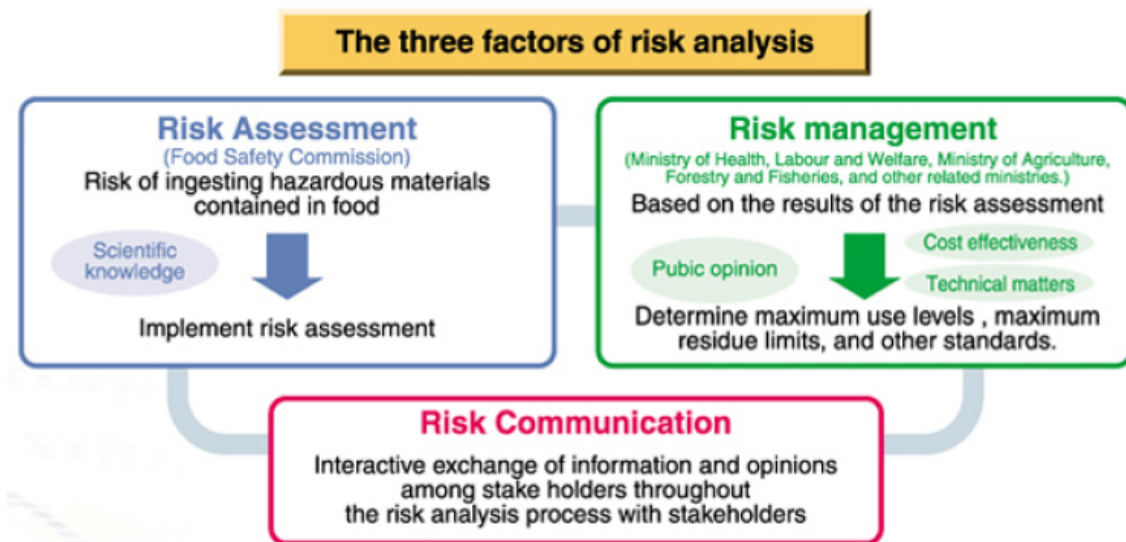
The three factors of risk analysis

Risk Assessment
(Food Safety Commission)
Risk of ingesting hazardous materials contained in food

Scientific knowledge

Implement risk assessment

Risk management
(Ministry of Health, Labour and Welfare, Ministry of Agriculture, Forestry and Fisheries, and other related ministries.)
Based on the results of the risk assessment

Pubic opinion

Cost effectiveness

Technical matters

Determine maximum use levels , maximum residue limits, and other standards.

Risk Communication
Interactive exchange of information and opinions among stake holders throughout the risk analysis process with stakeholders